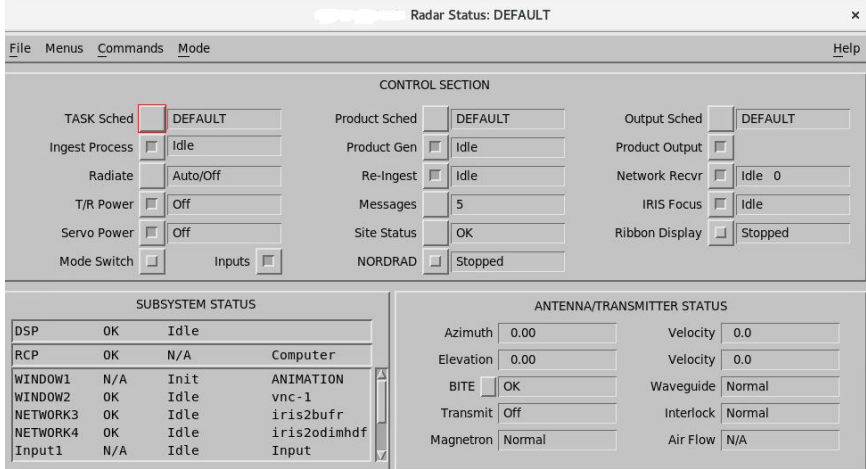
Radar Status: DEFAULT

File Menus Commands Mode Help

CONTROL SECTION

TASK Sched DEFAULT
Ingest Process Idle
Radiate Auto/Off
T/R Power Off
Servo Power Off
Mode Switch Inputs

Product Sched DEFAULT
Product Gen Idle
Re-Ingest Idle
Messages 5
Site Status OK
NORDRAD Stopped

Output Sched DEFAULT
Product Output
Network Recvr Idle 0
IRIS Focus Idle
Ribbon Display Stopped

SUBSYSTEM STATUS

| | | | |
|---|---|---|---|
| DSP | OK | Idle | |
| RCP | OK | N/A | Computer |
| WINDOW1 | N/A | Init | ANIMATION |
| WINDOW2 | OK | Idle | vnc-1 |
| NETWORK3 | OK | Idle | iris2bufr |
| NETWORK4 | OK | Idle | iris2odimhdf |
| Input1 | N/A | Idle | Input |

ANTENNA/TRANSMITTER STATUS

Azimuth 0.00
Elevation 0.00
BITE OK
Transmit Off
Magnetron Normal

Velocity 0.0
Velocity 0.0
Waveguide Normal
Interlock Normal
Air Flow N/A